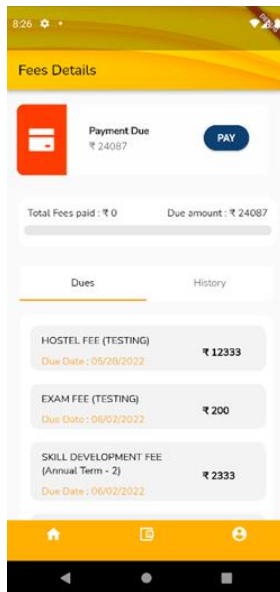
8:26

Fees Details

Payment Due
₹ 24087

PAY

Total Fees paid : ₹ 0

Due amount : ₹ 24087

Dues

History

HOSTEL FEE (TESTING)
Due Date : 05/28/2022

₹ 12333

EXAM FEE (TESTING)
Due Date : 06/02/2022

₹ 200

SKILL DEVELOPMENT FEE (Annual Term - 2)
Due Date : 06/02/2022

₹ 2333